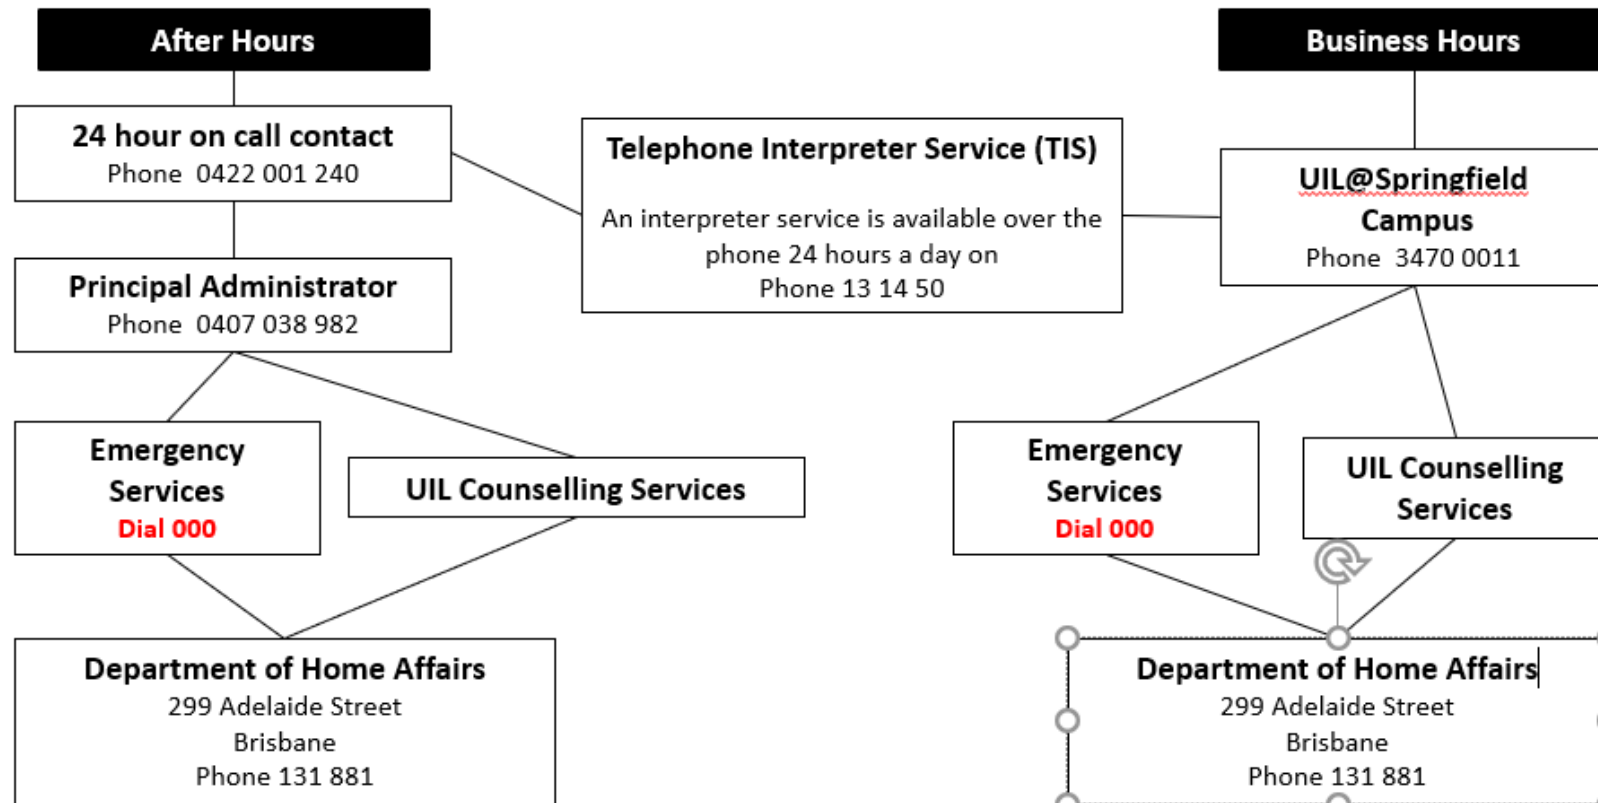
After Hours

24 hour on call contact
Phone 0422 001 240

Principal Administrator
Phone 0407 038 982

Emergency Services
Dial 000

UIL Counselling Services

Department of Home Affairs
299 Adelaide Street
Brisbane
Phone 131 881

Telephone Interpreter Service (TIS)

An interpreter service is available over the phone 24 hours a day on
Phone 13 14 50

Business Hours

UIL@Springfield Campus
Phone 3470 0011

Emergency Services
Dial 000

UIL Counselling Services

Department of Home Affairs
299 Adelaide Street
Brisbane
Phone 131 881